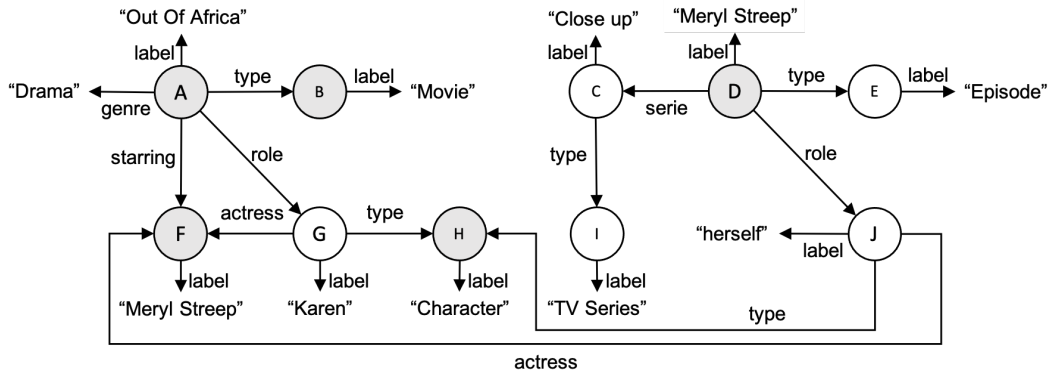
"Out Of Africa"

label

"Drama"

genre

A

type

B

label

"Movie"

starring

role

actress

F

G

type

H

label

label

label

"Meryl Streep"

"Karen"

"Character"

"Close up"

"Meryl Streep"

label

label

C

serie

D

type

E

label

"Episode"

type

role

I

"herself"

label

J

label

"TV Series"

type

actress